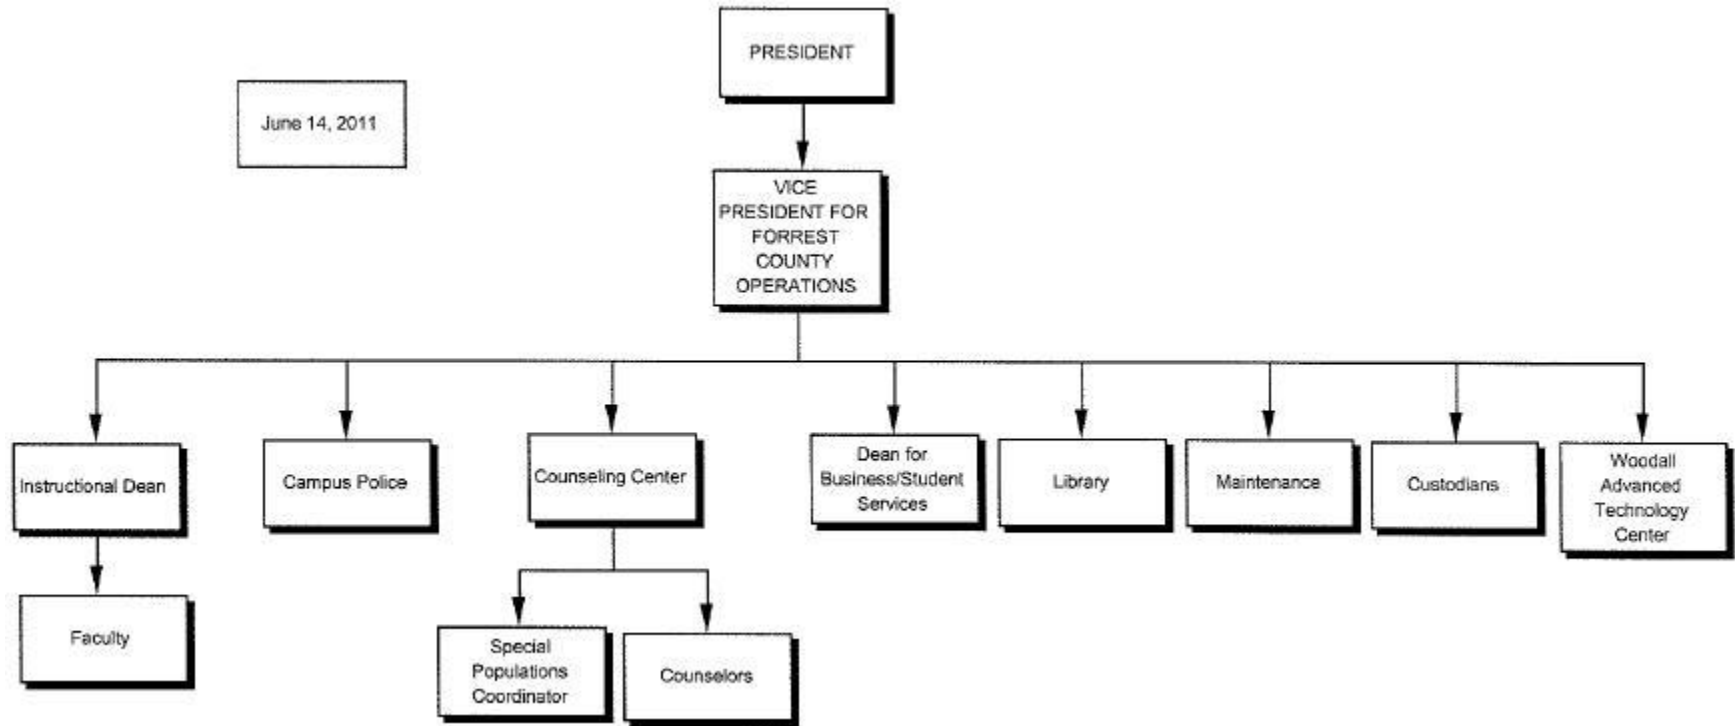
PRESIDENT

June 14, 2011

VICE PRESIDENT FOR FORREST COUNTY OPERATIONS

Instructional Dean

Faculty

Campus Police

Counseling Center

Special Populations Coordinator

Counselors

Dean for Business/Student Services

Library

Maintenance

Custodians

Woodall Advanced Technology Center